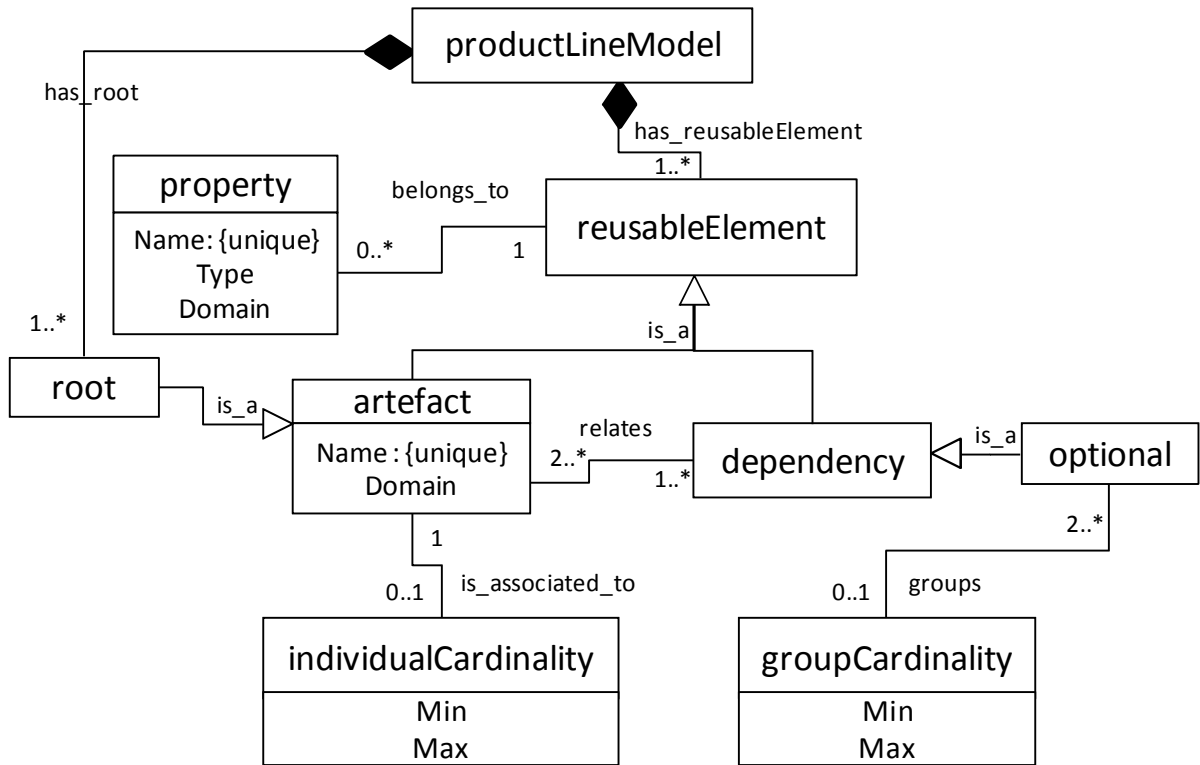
productLineModel

has_root

has_reusableElement

1..*

property

Name: {unique}
Type
Domain

belongs_to

0..*

1

reusableElement

1..*

is_a

root

is_a

artefact

Name : {unique}
Domain

relates

2..*

1..*

dependency

is_a

optional

2..*

1

0..1

is_associated_to

0..1

groups

individualCardinality

Min
Max

groupCardinality

Min
Max